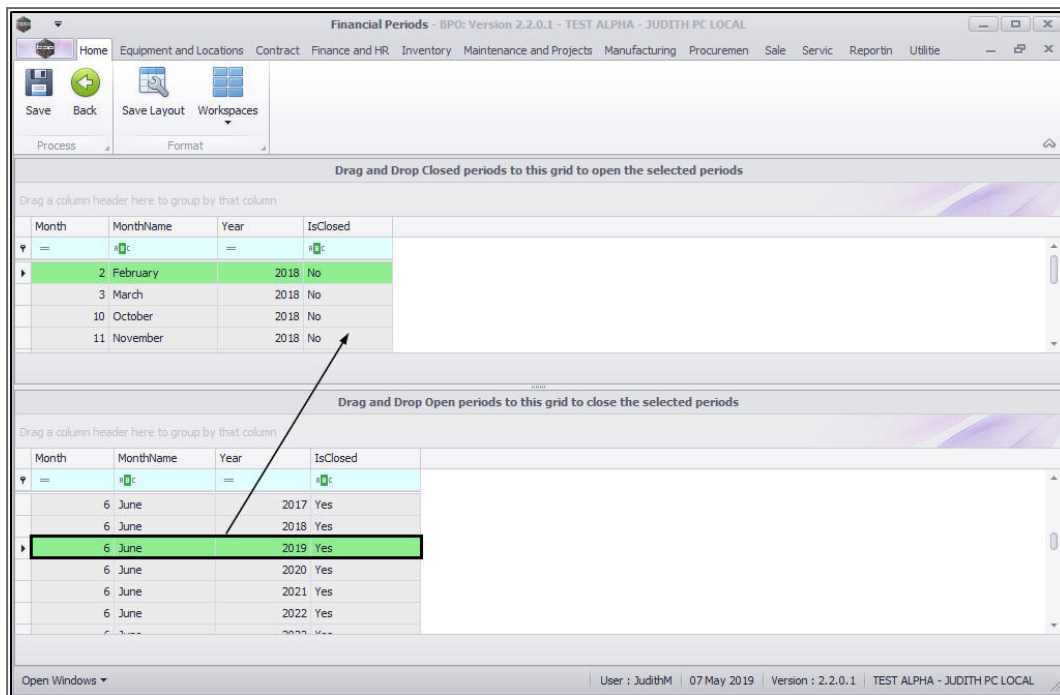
Financial Periods - BPO: Version 2.2.0.1 - TEST ALPHA - JUDITH PC LOCAL

Home Equipment and Locations Contract Finance and HR Inventory Maintenance and Projects Manufacturing Procuremen Sale Servic Reportin Utilitie

Save Back Save Layout Workspaces

Process Format

Drag and Drop Closed periods to this grid to open the selected periods

Drag a column header here to group by that column

| Month | MonthName | Year | IsClosed |
|---|---|---|---|
| 2 | February | 2018 | No |
| 3 | March | 2018 | No |
| 10 | October | 2018 | No |
| 11 | November | 2018 | No |

Drag and Drop Open periods to this grid to close the selected periods

Drag a column header here to group by that column

| Month | MonthName | Year | IsClosed |
|---|---|---|---|
| 6 | June | 2017 | Yes |
| 6 | June | 2018 | Yes |
| 6 | June | 2019 | Yes |
| 6 | June | 2020 | Yes |
| 6 | June | 2021 | Yes |
| 6 | June | 2022 | Yes |

Open Windows User : JudithM 07 May 2019 Version : 2.2.0.1 TEST ALPHA - JUDITH PC LOCAL